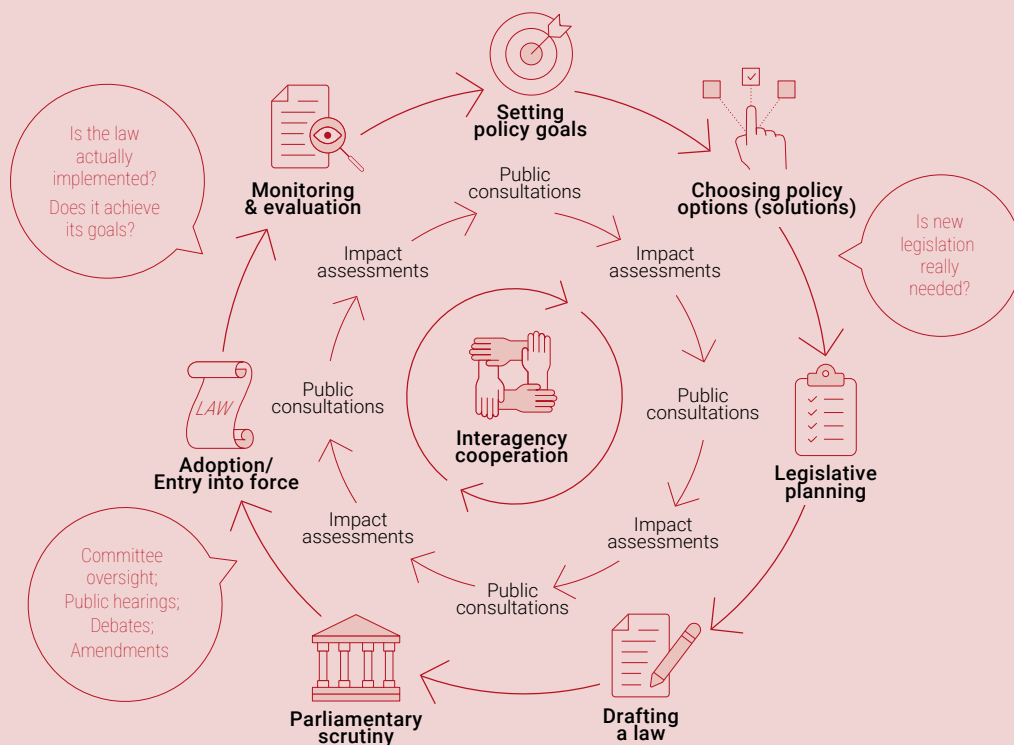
Setting policy goals

Choosing policy options (solutions)

Is new legislation really needed?

Legislative planning

Drafting a law

Parliamentary scrutiny

Committee oversight; Public hearings; Debates; Amendments

LAW

Adoption/ Entry into force

Monitoring & evaluation

Is the law actually implemented? Does it achieve its goals?

Public consultations

Impact assessments

Impact assessments

Public consultations

Impact assessments

Public consultations

Impact assessments

Public consultations

Impact assessments

Public consultations

Interagency cooperation